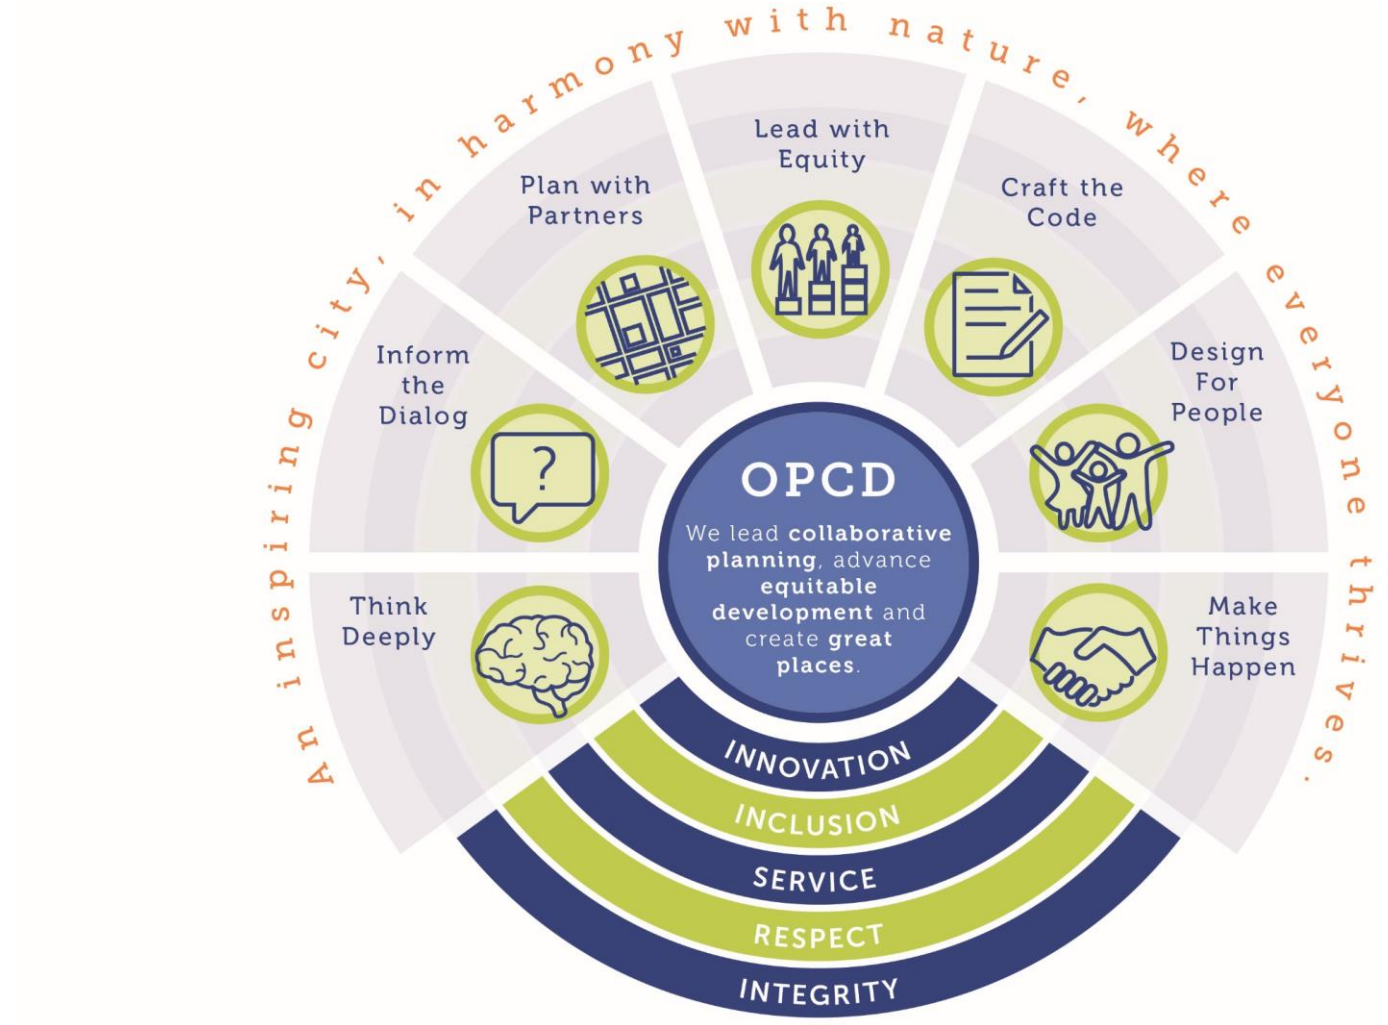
An inspiring city, in harmony with nature, where everyone thrives.

Think Deeply

Inform the Dialog

Plan with Partners

Lead with Equity

Craft the Code

Design For People

Make Things Happen

OPCD

We lead collaborative planning, advance equitable development and create great places.

INNOVATION

INCLUSION

SERVICE

RESPECT

INTEGRITY